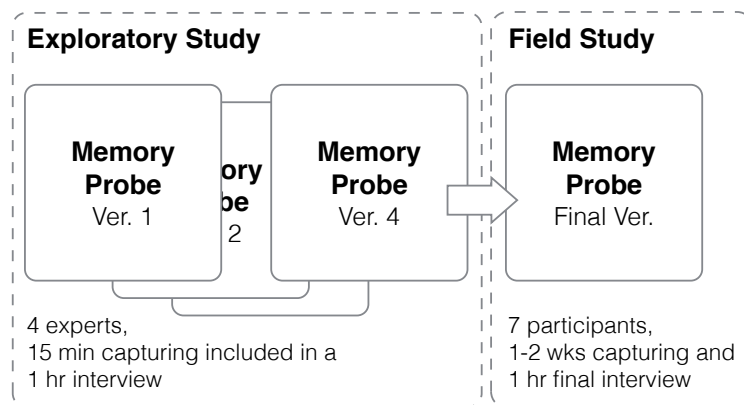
Exploratory Study

Memory Probe Ver. 1

ory be 2

Memory Probe Ver. 4

4 experts, 15 min capturing included in a 1 hr interview

Field Study

Memory Probe Final Ver.

7 participants, 1-2 wks capturing and 1 hr final interview